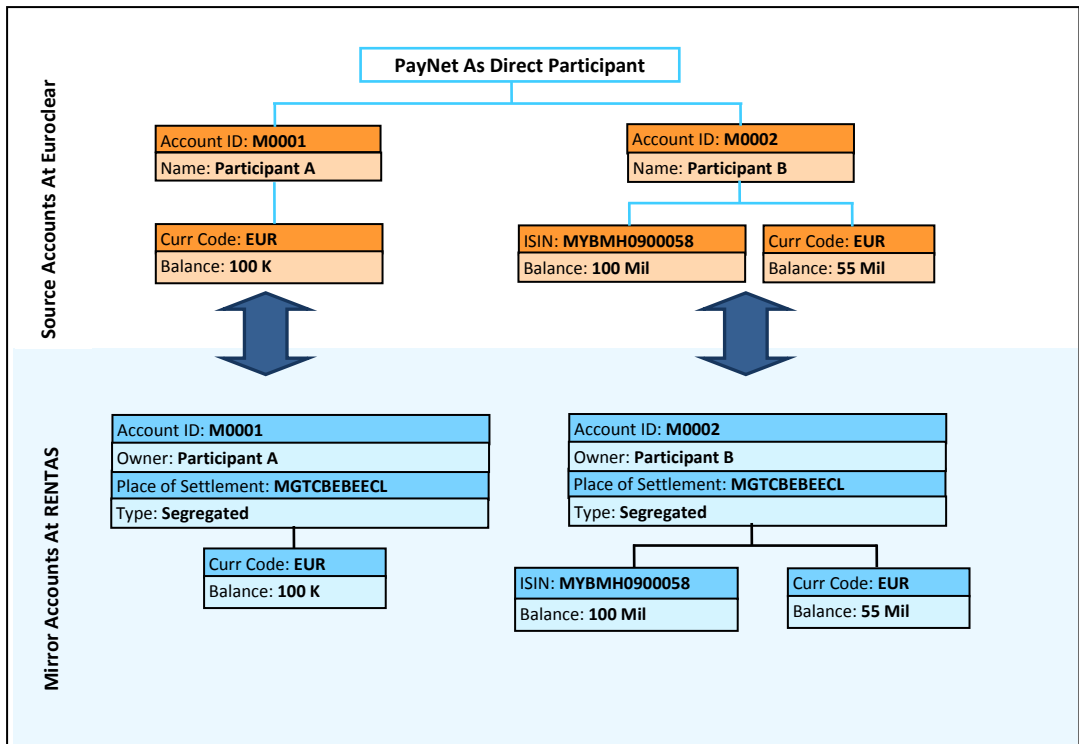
Source Accounts At Euroclear

PayNet As Direct Participant

Account ID: **M0001**
Name: **Participant A**

Curr Code: **EUR**
Balance: **100 K**

Account ID: **M0002**
Name: **Participant B**

ISIN: **MYBMH0900058**
Balance: **100 Mil**

Curr Code: **EUR**
Balance: **55 Mil**

Mirror Accounts At RENTAS

Account ID: **M0001**
Owner: **Participant A**
Place of Settlement: **MGTCBEBEECL**
Type: **Segregated**

Curr Code: **EUR**
Balance: **100 K**

Account ID: **M0002**
Owner: **Participant B**
Place of Settlement: **MGTCBEBEECL**
Type: **Segregated**

ISIN: **MYBMH0900058**
Balance: **100 Mil**

Curr Code: **EUR**
Balance: **55 Mil**